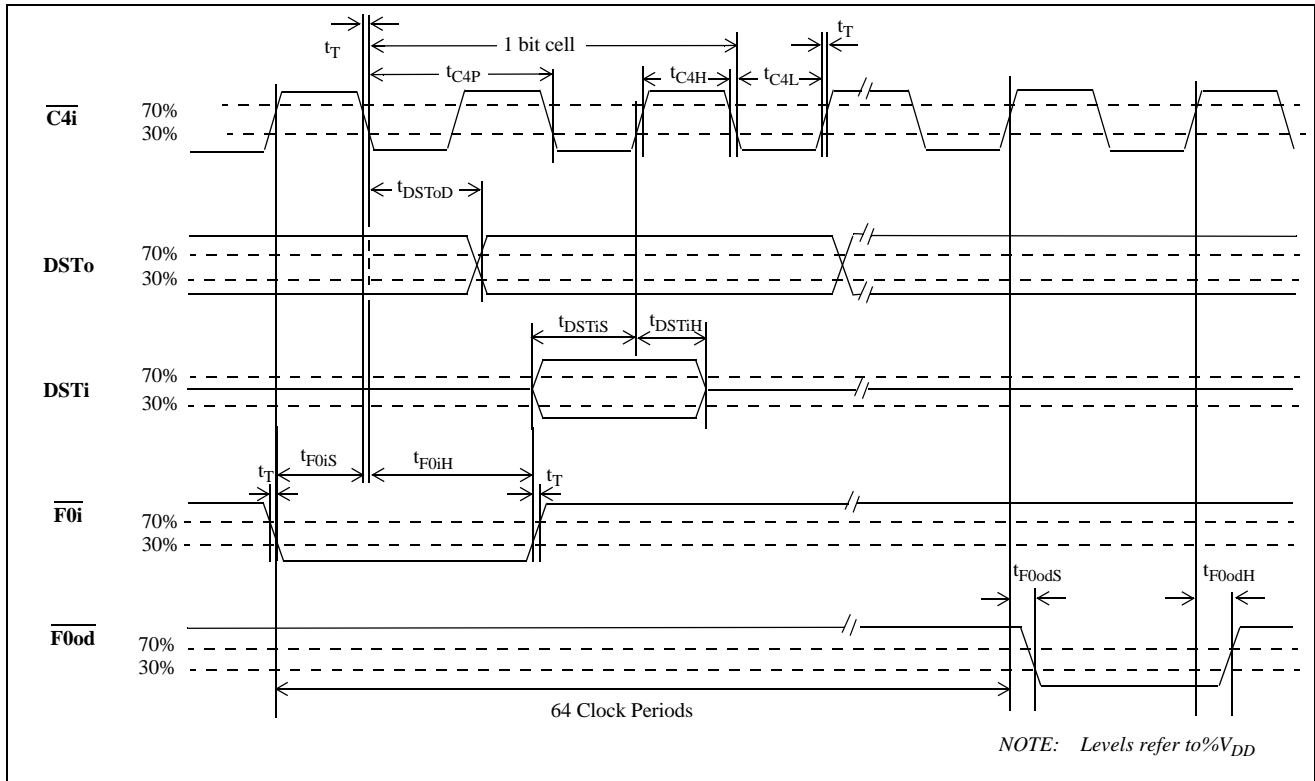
$t_T$

1 bit cell

$t_T$

$t_{C4P}$

$t_{C4H}$

$t_{C4L}$

$\overline{C4i}$ 70% 30%

$t_{DSToD}$

DSTo 70% 30%

$t_{DSTiS}$ $t_{DSTiH}$

DSTi 70% 30%

$t_T$ $t_{F0iS}$ $t_{F0iH}$ $t_T$

$\overline{F0i}$ 70% 30%

$t_{F0odS}$ $t_{F0odH}$

$\overline{F0od}$ 70% 30%

64 Clock Periods

NOTE: Levels refer to%$V_{DD}$